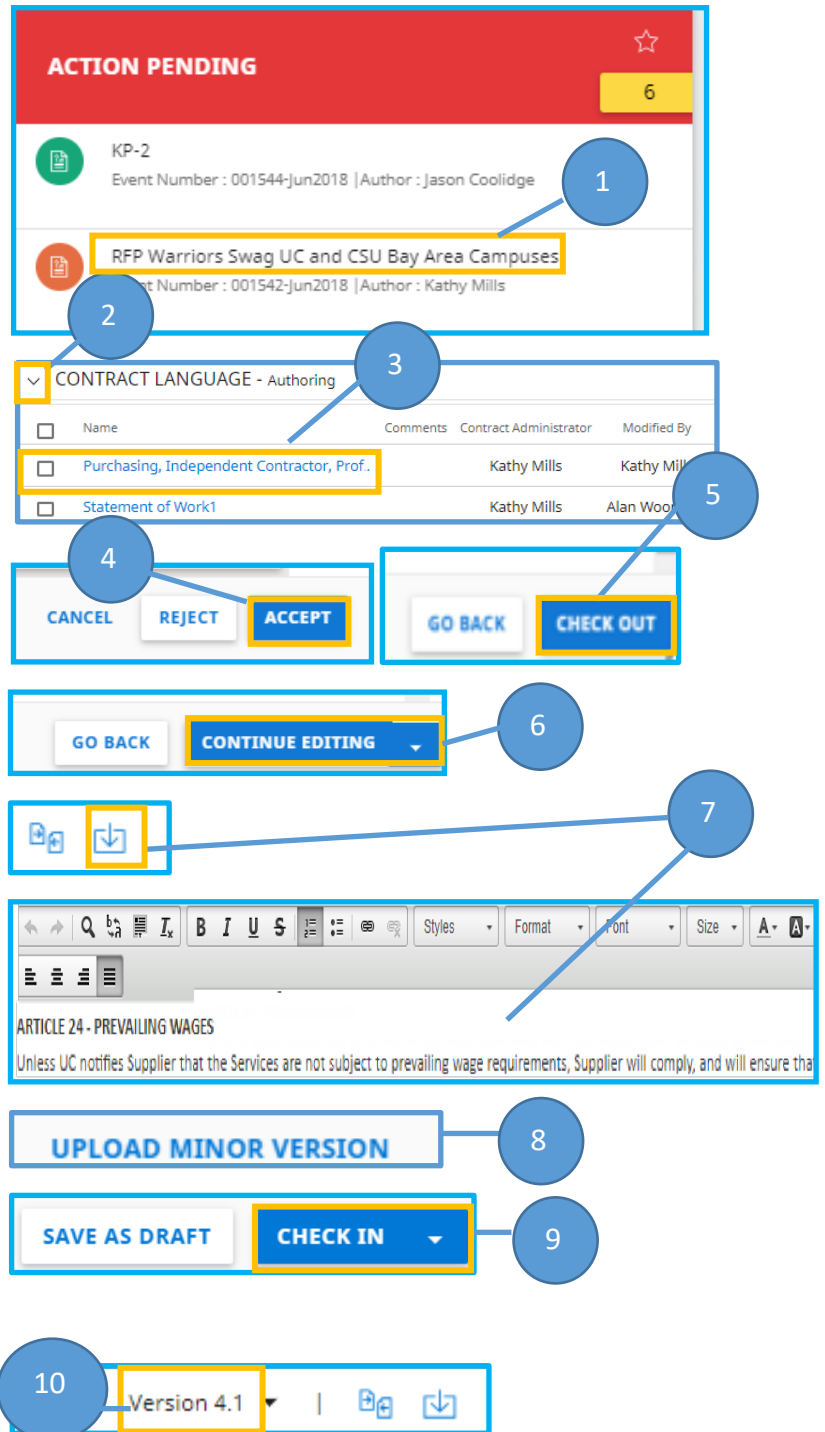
ACTION PENDING

6

KP-2

Event Number : 001544-Jun2018 |Author : Jason Coolidge

1

RFP Warriors Swag UC and CSU Bay Area Campuses

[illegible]t Number : 001542-Jun2018 |Author : Kathy Mills

2

3

CONTRACT LANGUAGE - Authoring

| | Name | Comments | Contract Administrator | Modified By |
|---|---|---|---|---|
| | Purchasing, Independent Contractor, Prof.. | | Kathy Mills | Kathy Mil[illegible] |
| | Statement of Work1 | | Kathy Mills | Alan Woo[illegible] |

5

4

CANCEL REJECT ACCEPT

GO BACK CHECK OUT

GO BACK CONTINUE EDITING

6

7

Styles Format Font Size

ARTICLE 24 - PREVAILING WAGES

Unless UC notifies Supplier that the Services are not subject to prevailing wage requirements, Supplier will comply, and will ensure tha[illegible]

UPLOAD MINOR VERSION

8

SAVE AS DRAFT CHECK IN

9

10

Version 4.1 |